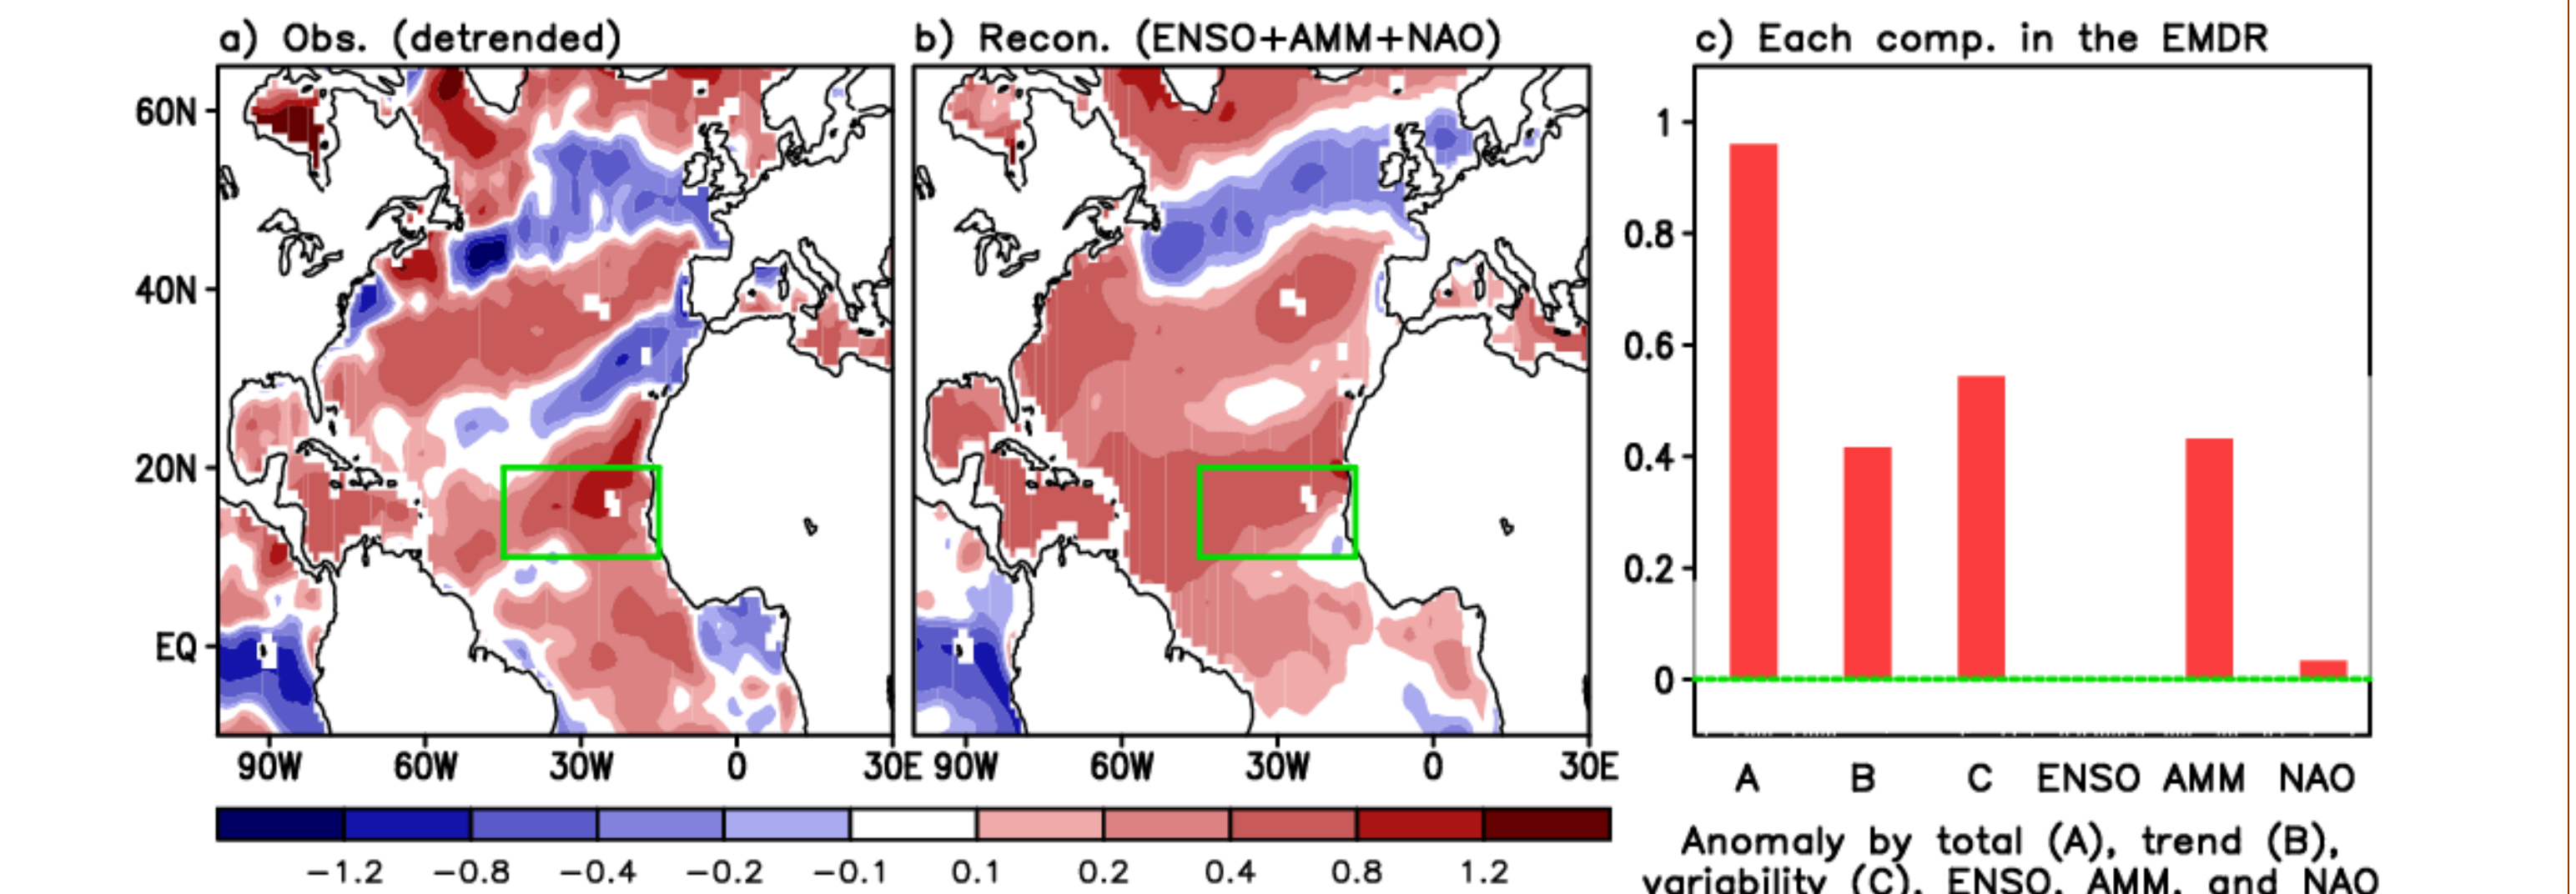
a) Obs. (detrended)

60N
40N
20N
EQ
90W 60W 30W 0 30E

b) Recon. (ENSO+AMM+NAO)

90W 60W 30W 0 30E

c) Each comp. in the EMDR

1
0.8
0.6
0.4
0.2
0

A B C ENSO AMM NAO

−1.2 −0.8 −0.4 −0.2 −0.1 0.1 0.2 0.4 0.8 1.2

Anomaly by total (A), trend (B), variability (C), ENSO, AMM, and NAO